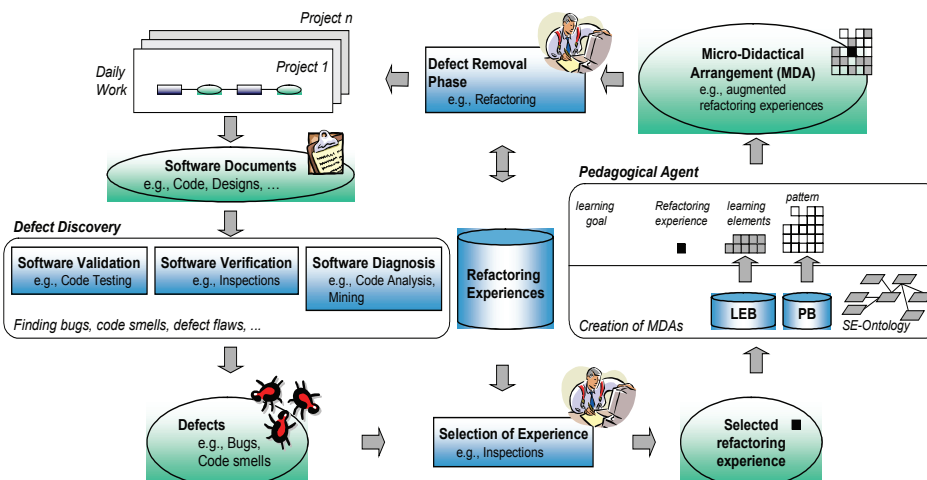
Project n

Project 1

Daily Work

Defect Removal Phase
e.g., Refactoring

Micro-Didactical Arrangement (MDA)
e.g., augmented refactoring experiences

Software Documents
e.g., Code, Designs, ...

Pedagogical Agent

learning goal

Refactoring experience

learning elements

pattern

Defect Discovery

Software Validation
e.g., Code Testing

Software Verification
e.g., Inspections

Software Diagnosis
e.g., Code Analysis, Mining

Refactoring Experiences

Finding bugs, code smells, defect flaws, ...

Creation of MDAs

LEB

PB

SE-Ontology

Defects
e.g., Bugs, Code smells

Selection of Experience
e.g., Inspections

Selected refactoring experience